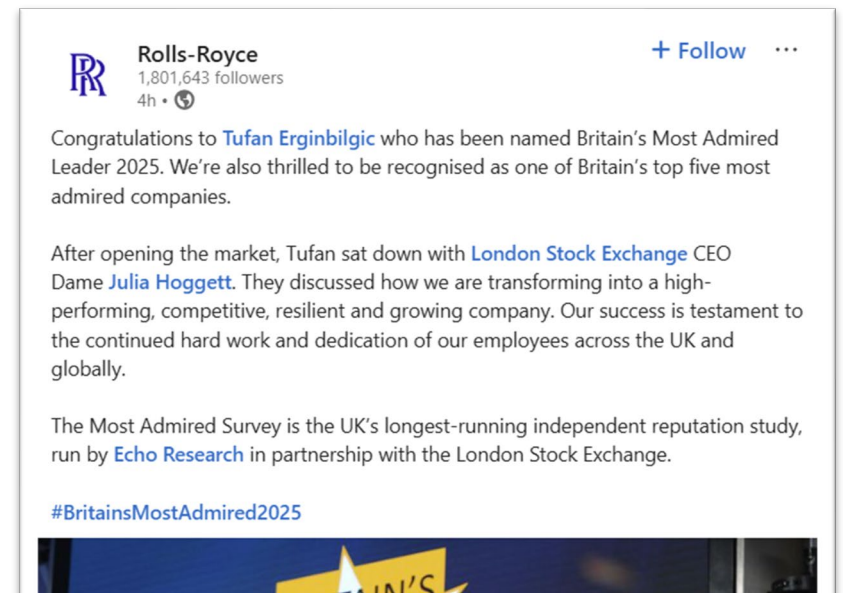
Rolls-Royce
1,801,643 followers
4h •

+ Follow ···

Congratulations to Tufan Erginbilgic who has been named Britain's Most Admired Leader 2025. We're also thrilled to be recognised as one of Britain's top five most admired companies.

After opening the market, Tufan sat down with London Stock Exchange CEO Dame Julia Hoggett. They discussed how we are transforming into a high-performing, competitive, resilient and growing company. Our success is testament to the continued hard work and dedication of our employees across the UK and globally.

The Most Admired Survey is the UK's longest-running independent reputation study, run by Echo Research in partnership with the London Stock Exchange.

#BritainsMostAdmired2025

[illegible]IN'S